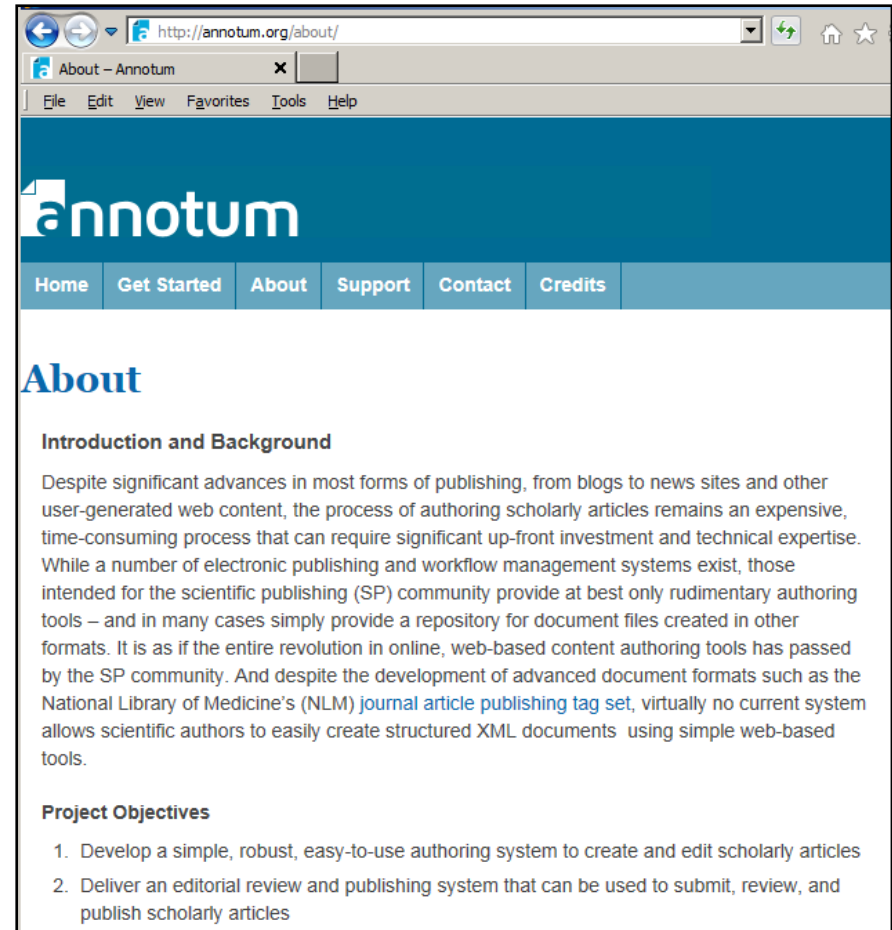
http://annotum.org/about/

About – Annotum

File Edit View Favorites Tools Help

annotum

Home Get Started About Support Contact Credits

About

Introduction and Background

Despite significant advances in most forms of publishing, from blogs to news sites and other user-generated web content, the process of authoring scholarly articles remains an expensive, time-consuming process that can require significant up-front investment and technical expertise. While a number of electronic publishing and workflow management systems exist, those intended for the scientific publishing (SP) community provide at best only rudimentary authoring tools – and in many cases simply provide a repository for document files created in other formats. It is as if the entire revolution in online, web-based content authoring tools has passed by the SP community. And despite the development of advanced document formats such as the National Library of Medicine's (NLM) journal article publishing tag set, virtually no current system allows scientific authors to easily create structured XML documents using simple web-based tools.

Project Objectives

1. Develop a simple, robust, easy-to-use authoring system to create and edit scholarly articles
2. Deliver an editorial review and publishing system that can be used to submit, review, and publish scholarly articles